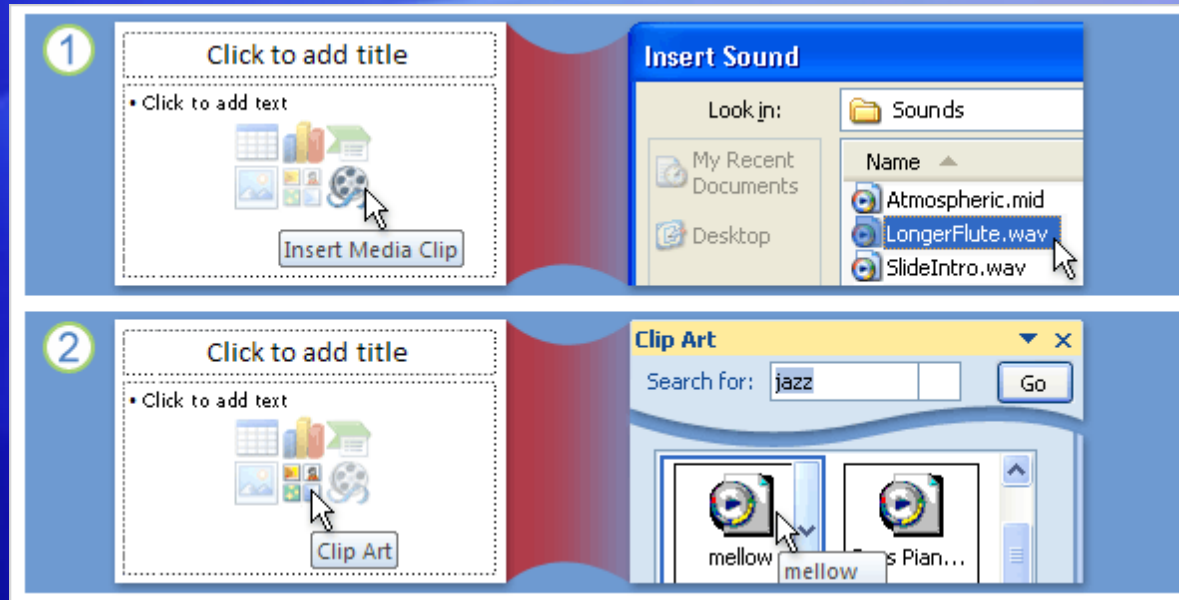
1

Click to add title

• Click to add text

Insert Media Clip

Insert Sound

Look in: Sounds

My Recent Documents

Desktop

Name

Atmospheric.mid

LongerFlute.wav

SlideIntro.wav

2

Click to add title

• Click to add text

Clip Art

Clip Art

Search for: jazz

Go

mellow

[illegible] Pian...

mellow